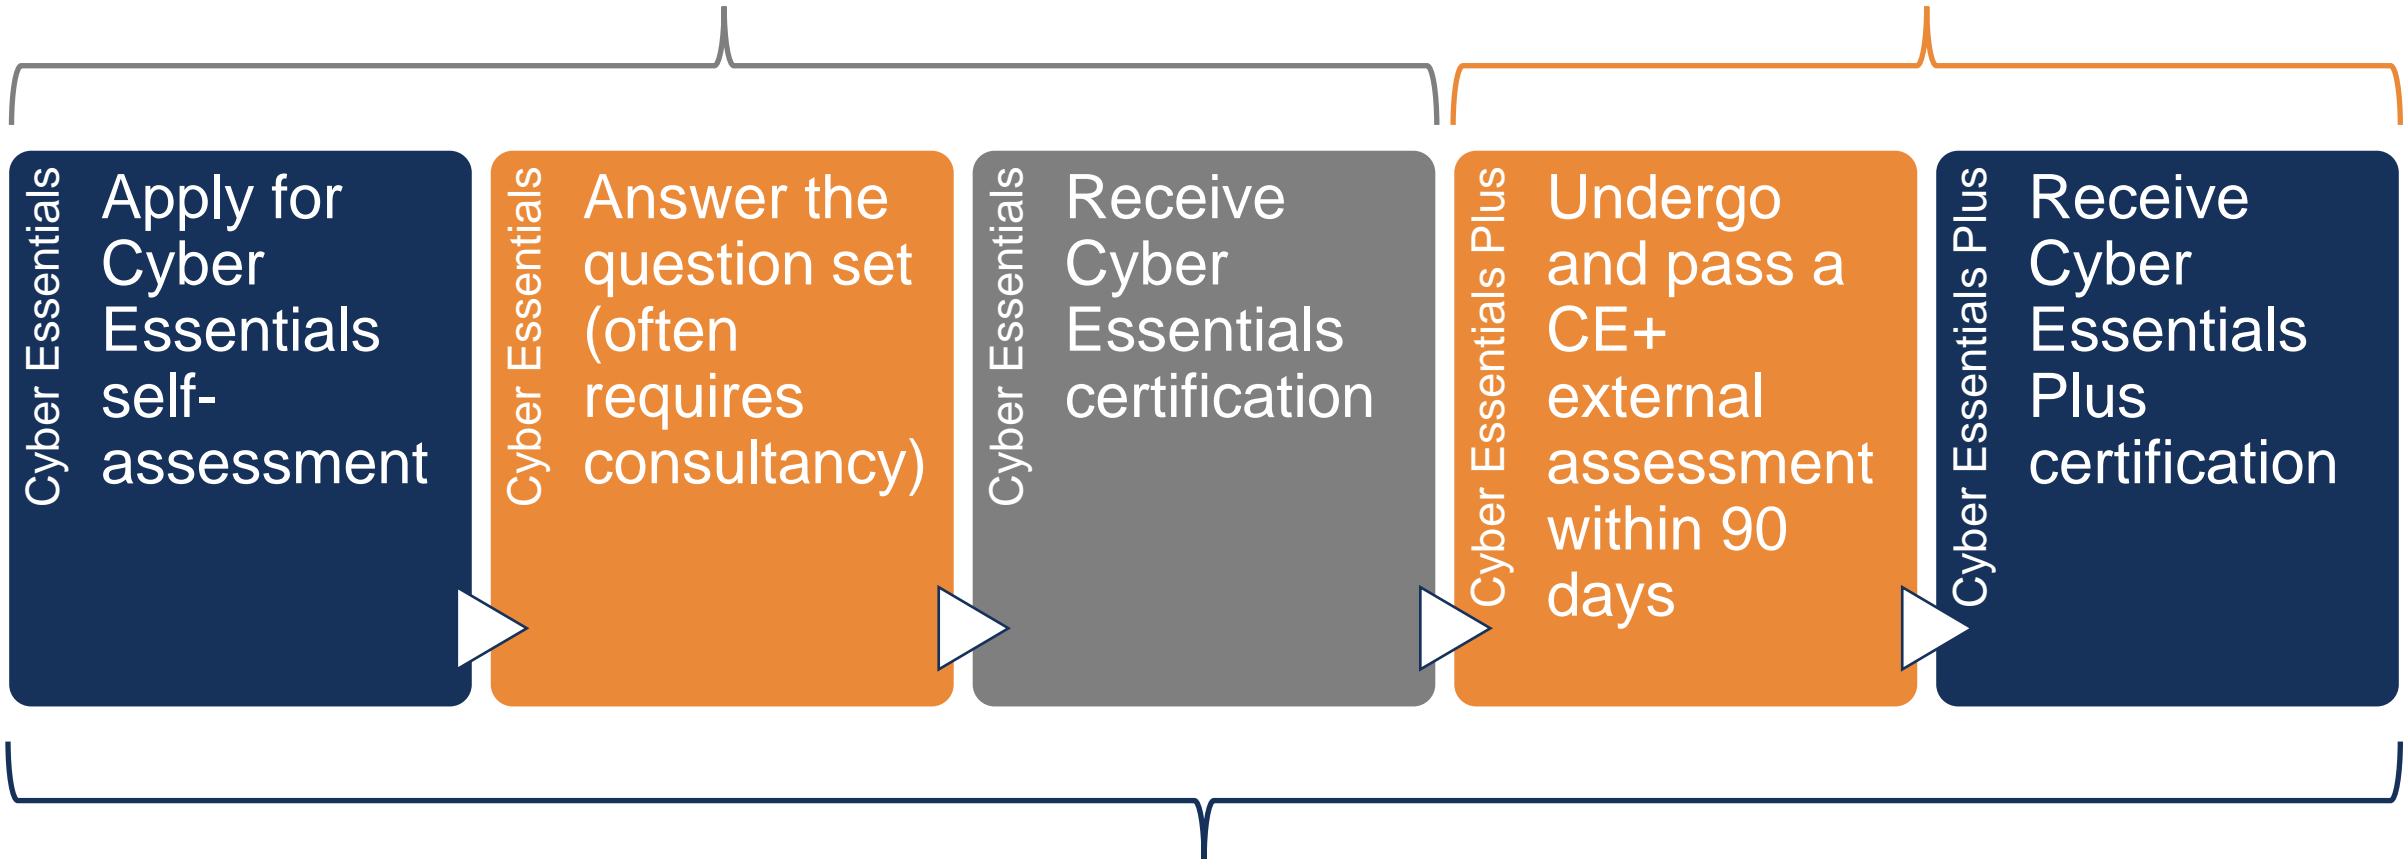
Cyber Essentials

Apply for Cyber Essentials self-assessment

Cyber Essentials

Answer the question set (often requires consultancy)

Cyber Essentials

Receive Cyber Essentials certification

Cyber Essentials Plus

Undergo and pass a CE+ external assessment within 90 days

Cyber Essentials Plus

Receive Cyber Essentials Plus certification